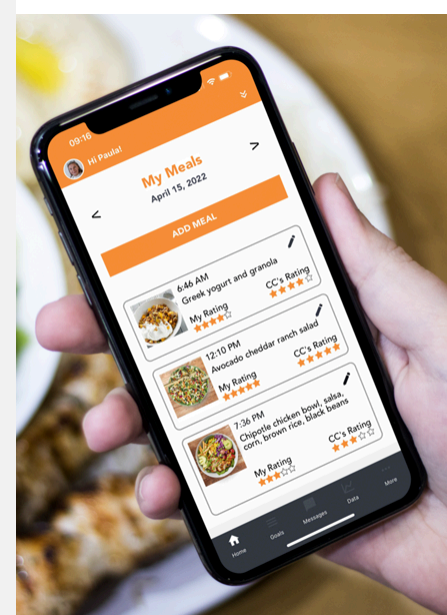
09:16

Hi Paula!

My Meals
April 15, 2022

<
>

ADD MEAL

6:46 AM
Greek yogurt and granola
CC's Rating
My Rating

12:10 PM
Avocado cheddar ranch salad
CC's Rating
My Rating

7:36 PM
Chipotle chicken bowl, salsa, corn, brown rice, black beans
CC's Rating
My Rating

Home
Goals
Messages
Data
More